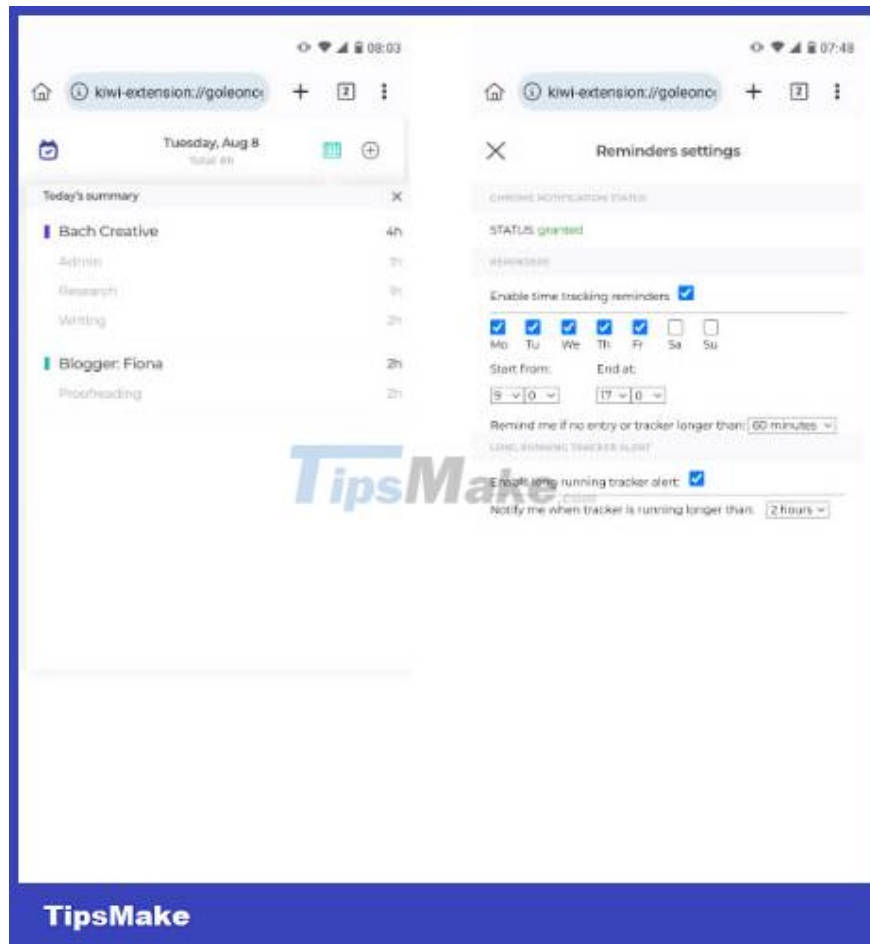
08:03

kiwi-extension://goleonc

2

Tuesday, Aug 8
Total 6h

Today's summary

Bach Creative 4h
Admin 1h
Research 1h
Writing 2h

Blogger: Fiona 2h
Proofreading 2h

07:48

kiwi-extension://goleonc

2

Reminders settings

CHROME NOTIFICATION STATUS

STATUS: granted

REMINDERS

Enable time tracking reminders

Mo Tu We Th Fr Sa Su

Start From: End at:

9 0 17 0

Remind me if no entry or tracker longer than: 60 minutes

LONG RUNNING TRACKER ALERT

Enable long running tracker alert:

Notify me when tracker is running longer than: 2 hours

TipsMake.com

TipsMake